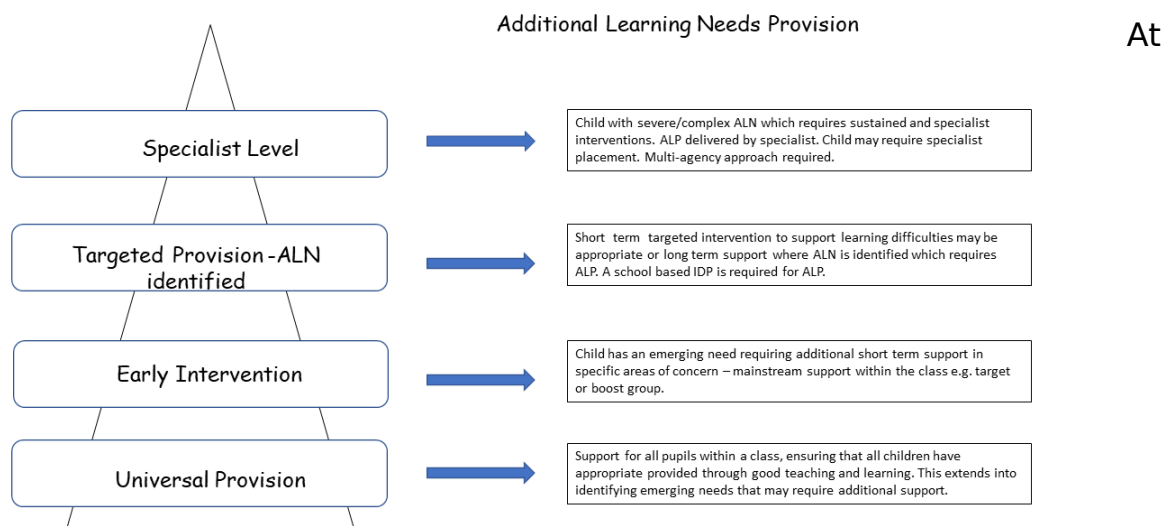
Additional Learning Needs Provision

At

Specialist Level

Child with severe/complex ALN which requires sustained and specialist interventions. ALP delivered by specialist. Child may require specialist placement. Multi-agency approach required.

Targeted Provision -ALN identified

Short term targeted intervention to support learning difficulties may be appropriate or long term support where ALN is identified which requires ALP. A school based IDP is required for ALP.

Early Intervention

Child has an emerging need requiring additional short term support in specific areas of concern – mainstream support within the class e.g. target or boost group.

Universal Provision

Support for all pupils within a class, ensuring that all children have appropriate provided through good teaching and learning. This extends into identifying emerging needs that may require additional support.